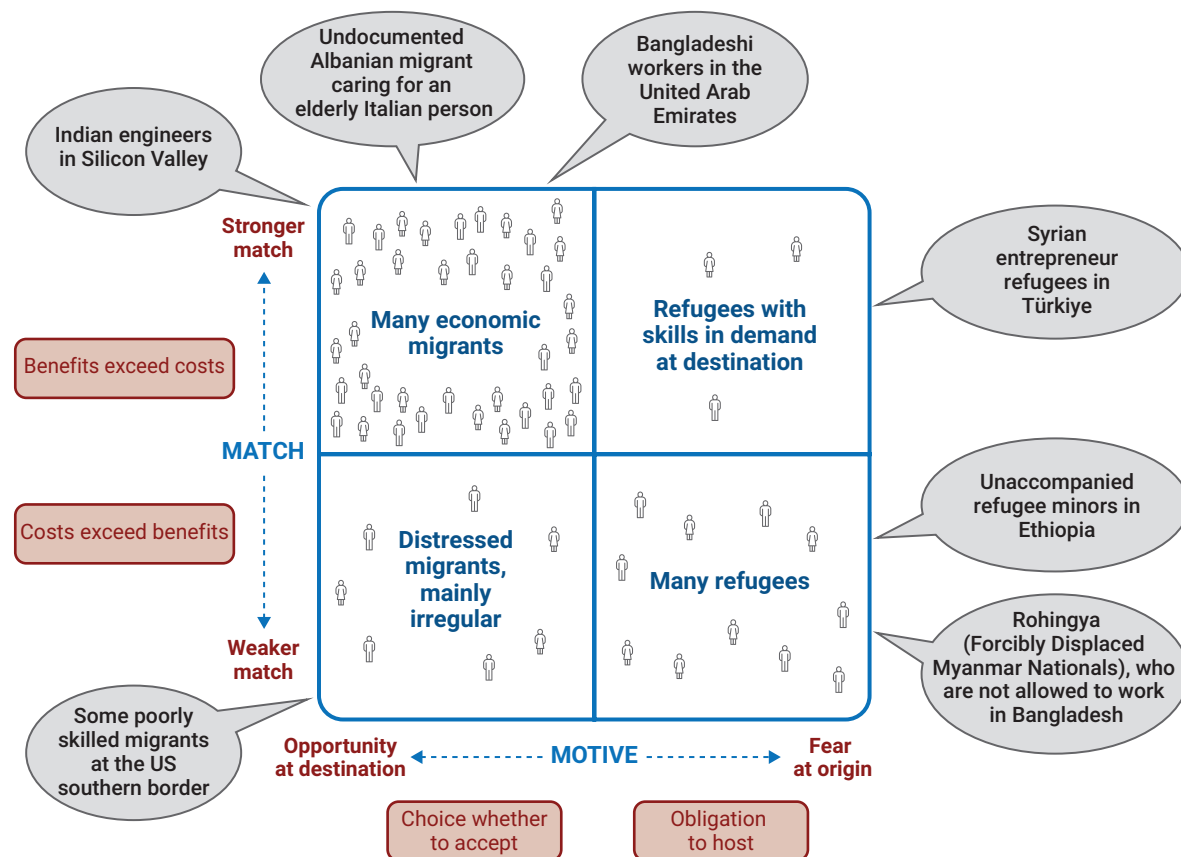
Undocumented Albanian migrant caring for an elderly Italian person

Bangladeshi workers in the United Arab Emirates

Indian engineers in Silicon Valley

Stronger match

Benefits exceed costs

MATCH

Costs exceed benefits

Weaker match

Many economic migrants

Refugees with skills in demand at destination

Syrian entrepreneur refugees in Türkiye

Distressed migrants, mainly irregular

Many refugees

Unaccompanied refugee minors in Ethiopia

Rohingya (Forcibly Displaced Myanmar Nationals), who are not allowed to work in Bangladesh

Some poorly skilled migrants at the US southern border

Opportunity at destination

MOTIVE

Fear at origin

Choice whether to accept

Obligation to host